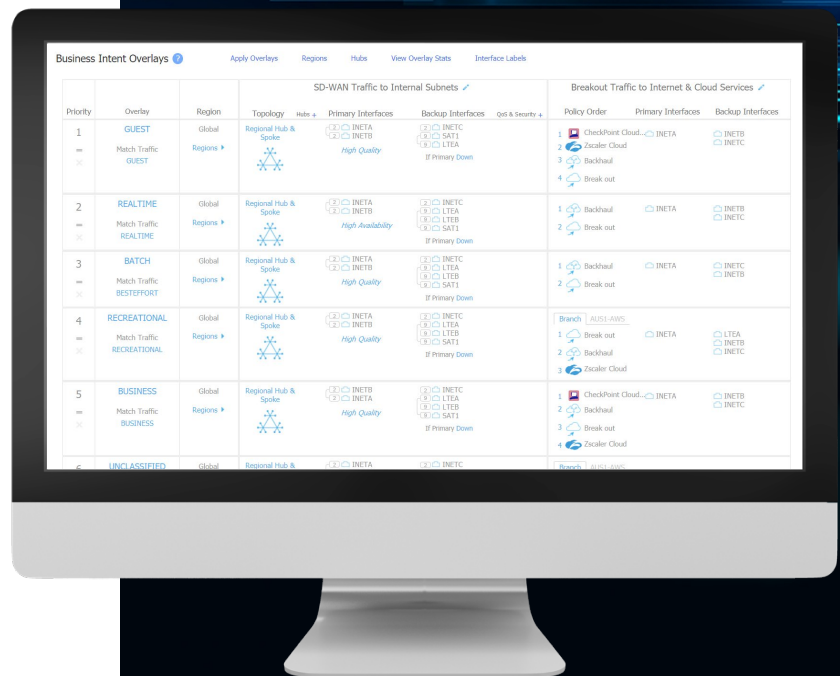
Business Intent Overlays ?

Apply Overlays Regions Hubs View Overlay Stats Interface Labels

| Priority | Overlay | Region | SD-WAN Traffic to Internal Subnets: Topology Hubs + | Primary Interfaces | Backup Interfaces QoS & Security + | Breakout Traffic to Internet & Cloud Services: Policy Order | Primary Interfaces | Backup Interfaces |
|---|---|---|---|---|---|---|---|---|
| 1 | GUEST Match Traffic GUEST | Global Regions | Regional Hub & Spoke | 2 INETA 2 INETB High Quality | 2 INETC 9 SAT1 9 LTEA If Primary Down | 1 CheckPoint Cloud... 2 Zscaler Cloud 3 Backhaul 4 Break out | INETA | INETB INETC |
| 2 | REALTIME Match Traffic REALTIME | Global Regions | Regional Hub & Spoke | 2 INETA 2 INETB High Availability | 2 INETC 9 LTEA 9 LTEB 9 SAT1 If Primary Down | 1 Backhaul 2 Break out | INETA | INETB INETC |
| 3 | BATCH Match Traffic BESTEFFORT | Global Regions | Regional Hub & Spoke | 2 INETA 2 INETB High Quality | 2 INETC 9 LTEA 9 LTEB 9 SAT1 If Primary Down | 1 Backhaul 2 Break out | INETA | INETC INETB |
| 4 | RECREATIONAL Match Traffic RECREATIONAL | Global Regions | Regional Hub & Spoke | 2 INETA 2 INETB High Quality | 2 INETC 9 LTEA 9 LTEB 9 SAT1 If Primary Down | Branch AUS1-AWS 1 Break out 2 Backhaul 3 Zscaler Cloud | INETA | LTEA INETB INETC |
| 5 | BUSINESS Match Traffic BUSINESS | Global Regions | Regional Hub & Spoke | 2 INETB 2 INETA High Quality | 2 INETC 9 LTEA 9 LTEB 9 SAT1 If Primary Down | 1 CheckPoint Cloud... 2 Backhaul 3 Break out 4 Zscaler Cloud | INETA | INETB INETC |
| 6 | UNCLASSIFIED | Global | Regional Hub & | 2 INETA | 2 INETC | Branch AUS1-AWS | | |